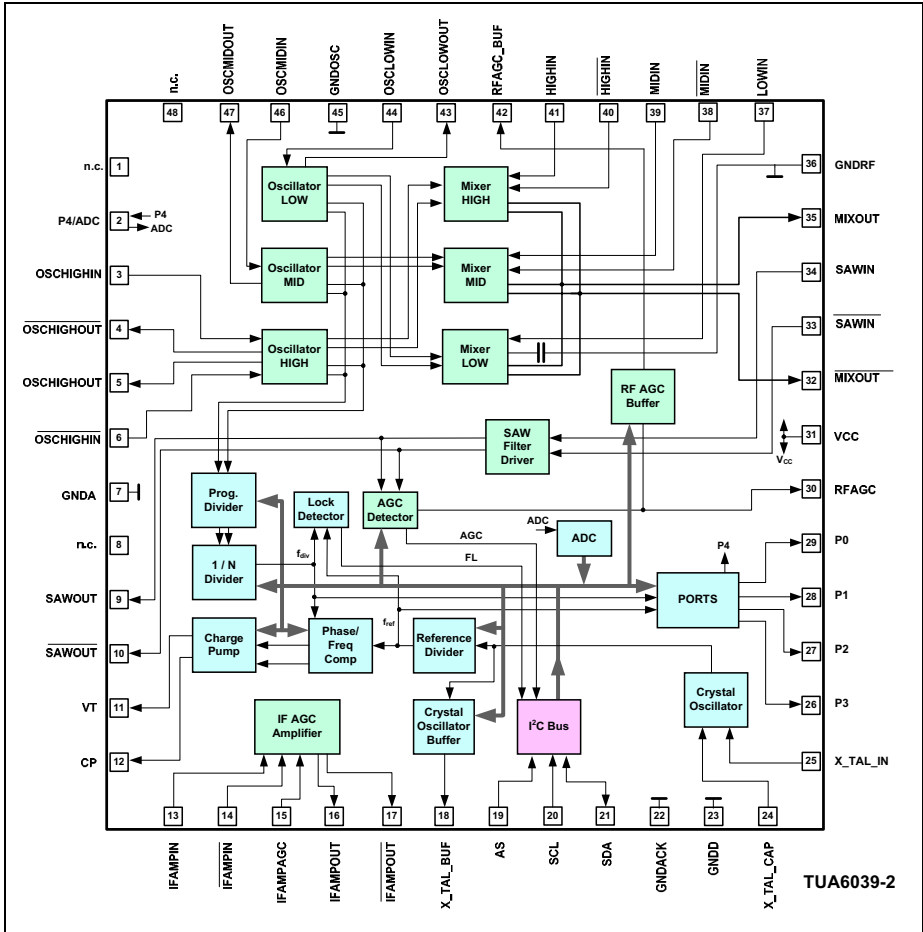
n.c. 48
OSCMIDOUT 47
OSCMIDIN 46
GNDOSC 45
OSCLOWIN 44
OSCLOWOUT 43
RFAGC_BUF 42
HIGHIN 41
$\overline{\text{HIGHIN}}$ 40
MIDIN 39
$\overline{\text{MIDIN}}$ 38
LOWIN 37

n.c. 1
P4/ADC 2 P4 ADC
OSCHIGHIN 3
$\overline{\text{OSCHIGHOUT}}$ 4
OSCHIGHOUT 5
$\overline{\text{OSCHIGHIN}}$ 6
GNDA 7
n.c. 8
SAWOUT 9
$\overline{\text{SAWOUT}}$ 10
VT 11
CP 12

Oscillator LOW
Oscillator MID
Oscillator HIGH
Mixer HIGH
Mixer MID
Mixer LOW
RF AGC Buffer
SAW Filter Driver
Prog. Divider
Lock Detector
AGC Detector
1 / N Divider
$f_{div}$
AGC
FL
ADC
ADC
P4
PORTS
Charge Pump
Phase/ Freq Comp
$f_{ref}$
Reference Divider
Crystal Oscillator
IF AGC Amplifier
Crystal Oscillator Buffer
$I^2C$ Bus
$V_{CC}$

36 GNDRF
35 MIXOUT
34 SAWIN
33 $\overline{\text{SAWIN}}$
32 $\overline{\text{MIXOUT}}$
31 VCC
30 RFAGC
29 P0
28 P1
27 P2
26 P3
25 X_TAL_IN

13 IFAMPIN
14 $\overline{\text{IFAMPIN}}$
15 IFAMPAGC
16 IFAMPOUT
17 $\overline{\text{IFAMPOUT}}$
18 X_TAL_BUF
19 AS
20 SCL
21 SDA
22 GNDACK
23 GNDD
24 X_TAL_CAP

TUA6039-2